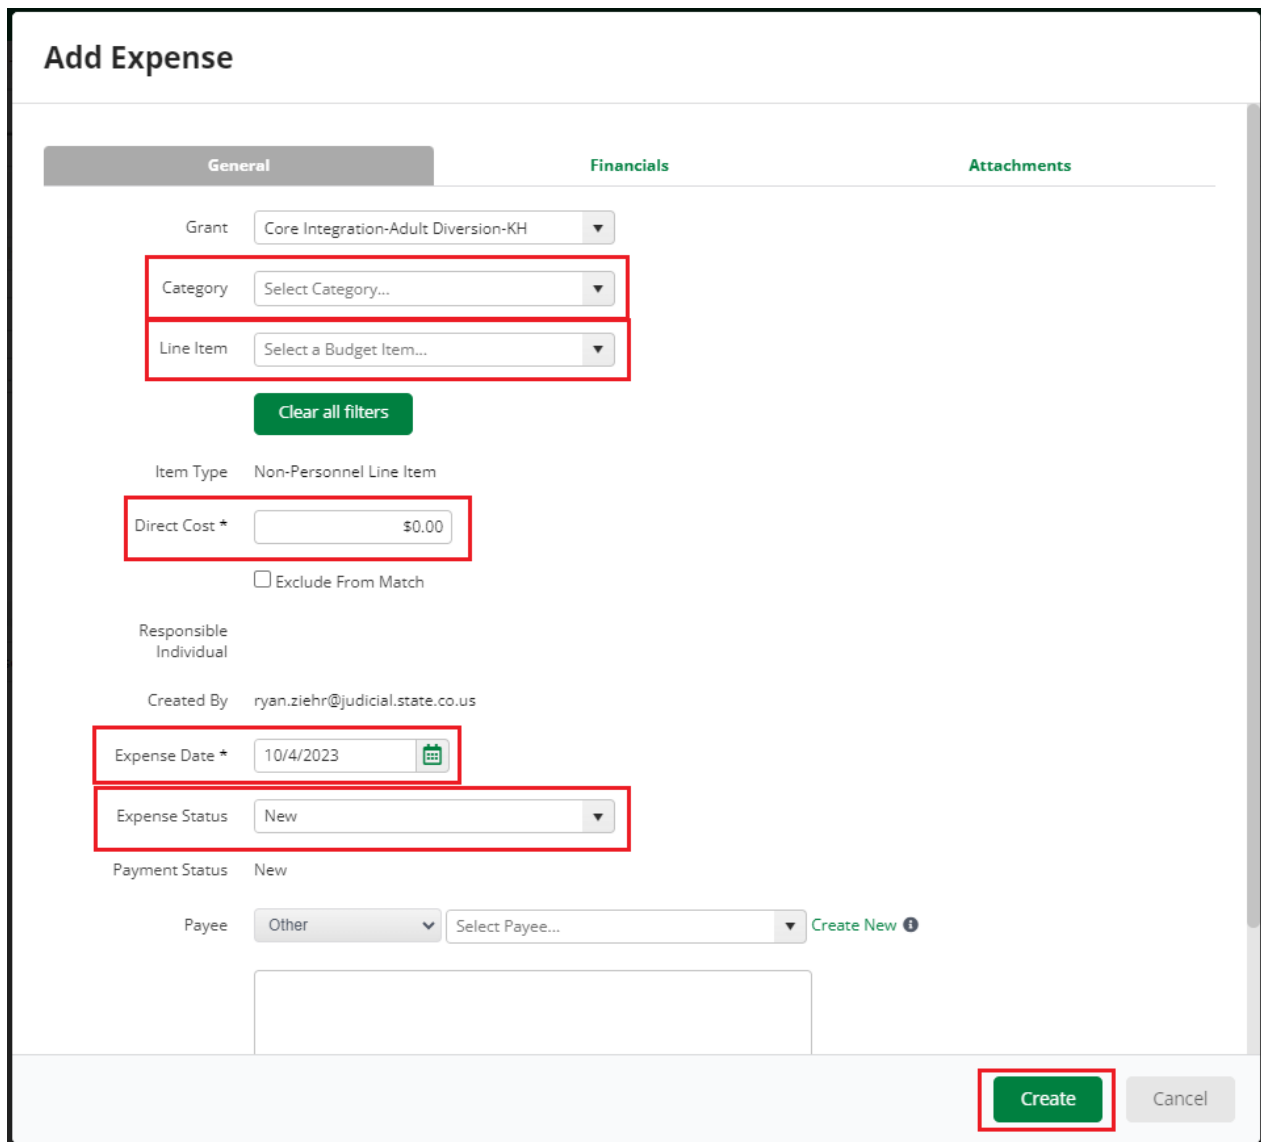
Add Expense

General | Financials | Attachments

Grant Core Integration-Adult Diversion-KH

Category Select Category...

Line Item Select a Budget Item...

Clear all filters

Item Type Non-Personnel Line Item

Direct Cost * $0.00

Exclude From Match

Responsible Individual

Created By ryan.ziehr@judicial.state.co.us

Expense Date * 10/4/2023

Expense Status New

Payment Status New

Payee Other Select Payee... Create New

Create Cancel